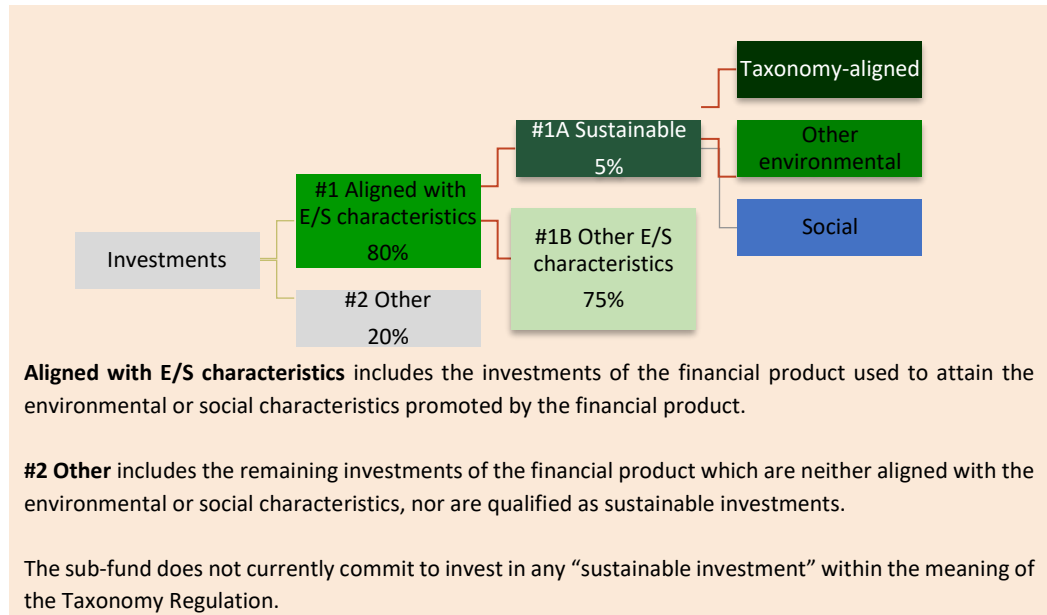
Taxonomy-aligned

#1A Sustainable 5%

Other environmental

#1 Aligned with E/S characteristics 80%

Social

Investments

#1B Other E/S characteristics 75%

#2 Other 20%

**Aligned with E/S characteristics** includes the investments of the financial product used to attain the environmental or social characteristics promoted by the financial product.

**#2 Other** includes the remaining investments of the financial product which are neither aligned with the environmental or social characteristics, nor are qualified as sustainable investments.

The sub-fund does not currently commit to invest in any "sustainable investment" within the meaning of the Taxonomy Regulation.